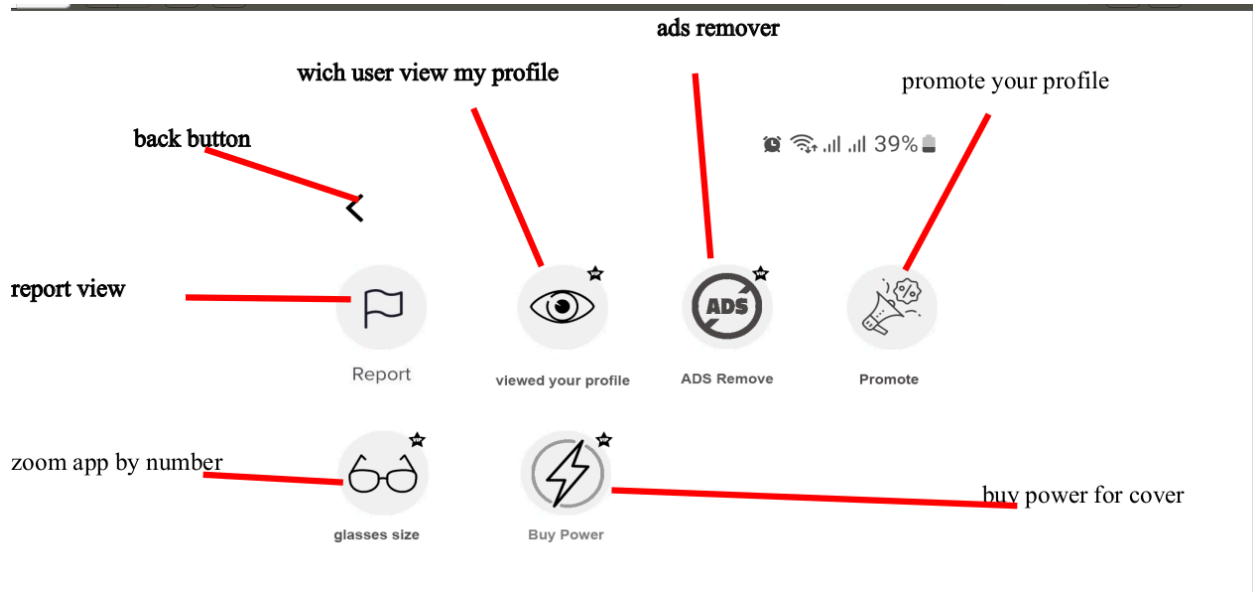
ads remover

wich user view my profile

promote your profile

back button

39%

report view

ADS

Report

viewed your profile

ADS Remove

Promote

zoom app by number

buy power for cover

glasses size

Buy Power